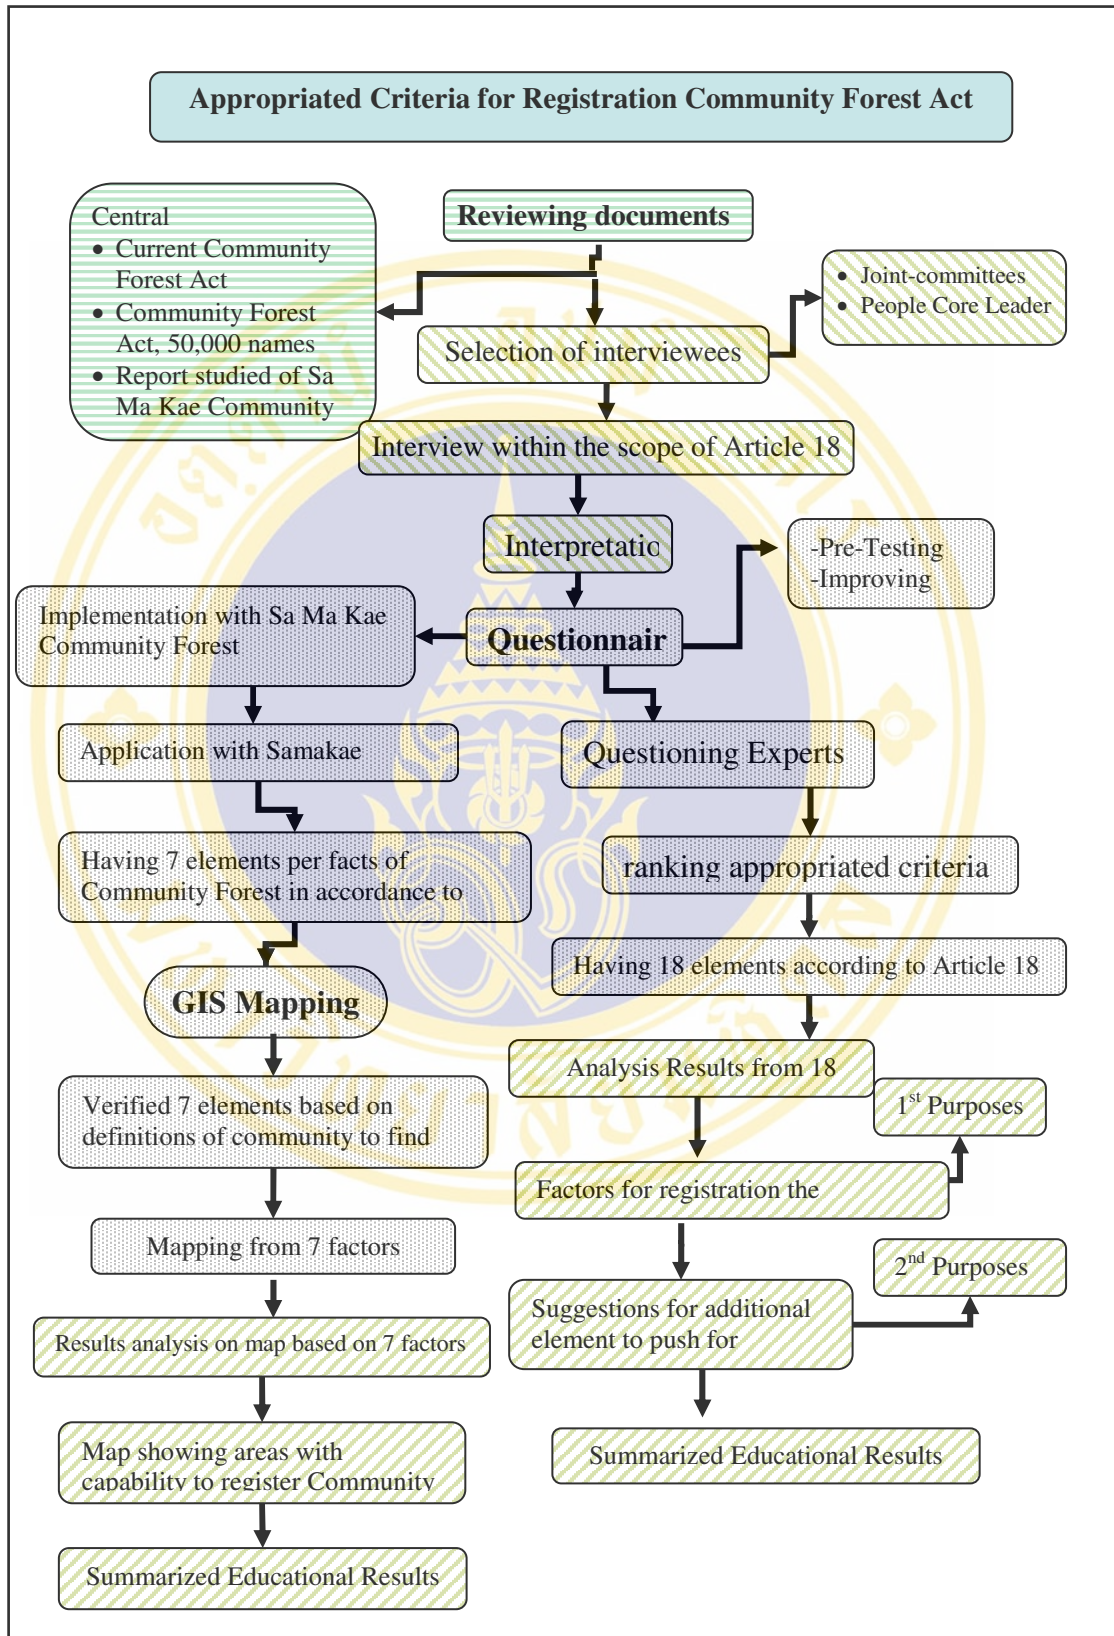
Appropriated Criteria for Registration Community Forest Act

Central
- Current Community Forest Act
- Community Forest Act, 50,000 names
- Report studied of Sa Ma Kae Community

Reviewing documents

Selection of interviewees

- Joint-committees
- People Core Leader

Interview within the scope of Article 18

Interpretatic

-Pre-Testing
-Improving

Implementation with Sa Ma Kae Community Forest

Questionnair

Application with Samakae

Questioning Experts

Having 7 elements per facts of Community Forest in accordance to

ranking appropriated criteria

Having 18 elements according to Article 18

GIS Mapping

Analysis Results from 18

$1^{st}$ Purposes

Verified 7 elements based on definitions of community to find

Factors for registration the

Mapping from 7 factors

$2^{nd}$ Purposes

Suggestions for additional element to push for

Results analysis on map based on 7 factors

Summarized Educational Results

Map showing areas with capability to register Community

Summarized Educational Results